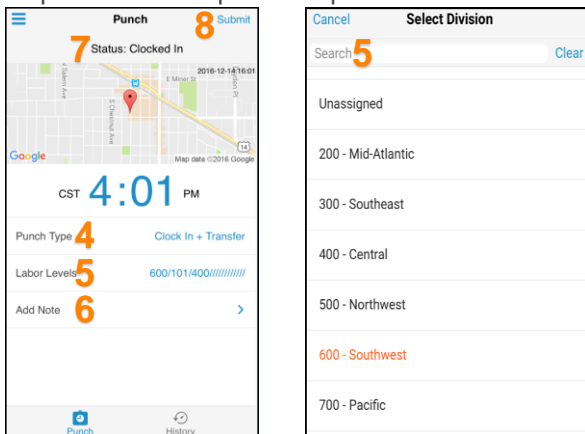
Punch
8 Submit
7 Status: Clocked In
2016-12-14 16:01
E Miner St
S Chestnut Ave
Google
Map data ©2016 Google
CST 4:01 PM
Punch Type 4
Clock In + Transfer
Labor Levels 5
600/101/400//////////
Add Note 6
Punch
History

Cancel
Select Division
Search 5
Clear
Unassigned
200 - Mid-Atlantic
300 - Southeast
400 - Central
500 - Northwest
600 - Southwest
700 - Pacific